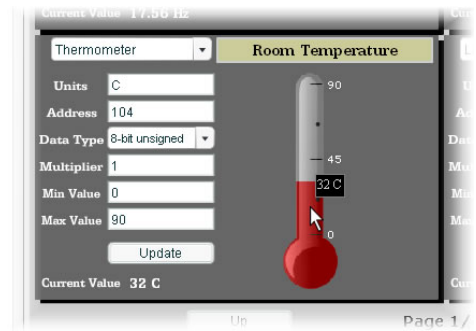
Current Value 17.56 Hz

Thermometer

Room Temperature

Units C

Address 104

Data Type 8-bit unsigned

Multiplier 1

Min Value 0

Max Value 90

Update

Current Value 32 C

90

45

32 C

0

Up

Page 1/